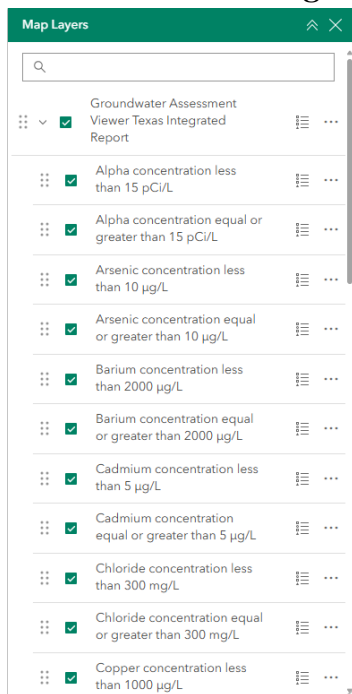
Map Layers

Groundwater Assessment Viewer Texas Integrated Report

Alpha concentration less than 15 pCi/L

Alpha concentration equal or greater than 15 pCi/L

Arsenic concentration less than 10 µg/L

Arsenic concentration equal or greater than 10 µg/L

Barium concentration less than 2000 µg/L

Barium concentration equal or greater than 2000 µg/L

Cadmium concentration less than 5 µg/L

Cadmium concentration equal or greater than 5 µg/L

Chloride concentration less than 300 mg/L

Chloride concentration equal or greater than 300 mg/L

Copper concentration less than 1000 µg/L